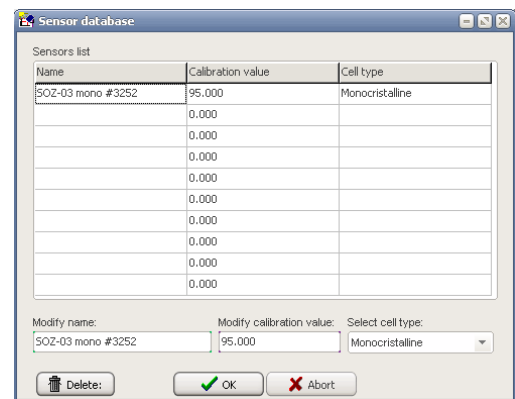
Sensor database

Sensors list

| Name | Calibration value | Cell type |
|---|---|---|
| SOZ-03 mono #3252 | 95.000 | Monocristalline |
| | 0.000 | |
| | 0.000 | |
| | 0.000 | |
| | 0.000 | |
| | 0.000 | |
| | 0.000 | |
| | 0.000 | |
| | 0.000 | |
| | 0.000 | |

Modify name: SOZ-03 mono #3252
Modify calibration value: 95.000
Select cell type: Monocristalline

Delete: OK Abort